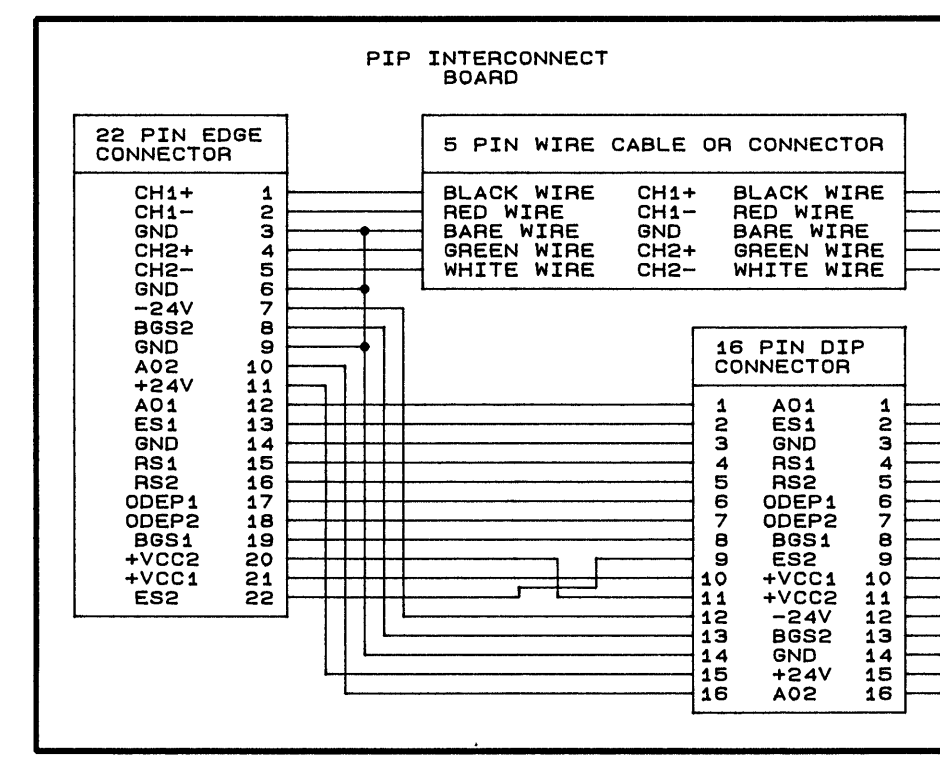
PIP INTERCONNECT BOARD

22 PIN EDGE CONNECTOR

| | |
|---|---|
| CH1+ | 1 |
| CH1- | 2 |
| GND | 3 |
| CH2+ | 4 |
| CH2- | 5 |
| GND | 6 |
| -24V | 7 |
| BGS2 | 8 |
| GND | 9 |
| A02 | 10 |
| +24V | 11 |
| A01 | 12 |
| ES1 | 13 |
| GND | 14 |
| RS1 | 15 |
| RS2 | 16 |
| ODEP1 | 17 |
| ODEP2 | 18 |
| BGS1 | 19 |
| +VCC2 | 20 |
| +VCC1 | 21 |
| ES2 | 22 |

5 PIN WIRE CABLE OR CONNECTOR

| | | |
|---|---|---|
| BLACK WIRE | CH1+ | BLACK WIRE |
| RED WIRE | CH1- | RED WIRE |
| BARE WIRE | GND | BARE WIRE |
| GREEN WIRE | CH2+ | GREEN WIRE |
| WHITE WIRE | CH2- | WHITE WIRE |

16 PIN DIP CONNECTOR

| | | |
|---|---|---|
| 1 | A01 | 1 |
| 2 | ES1 | 2 |
| 3 | GND | 3 |
| 4 | RS1 | 4 |
| 5 | RS2 | 5 |
| 6 | ODEP1 | 6 |
| 7 | ODEP2 | 7 |
| 8 | BGS1 | 8 |
| 9 | ES2 | 9 |
| 10 | +VCC1 | 10 |
| 11 | +VCC2 | 11 |
| 12 | -24V | 12 |
| 13 | BGS2 | 13 |
| 14 | GND | 14 |
| 15 | +24V | 15 |
| 16 | A02 | 16 |